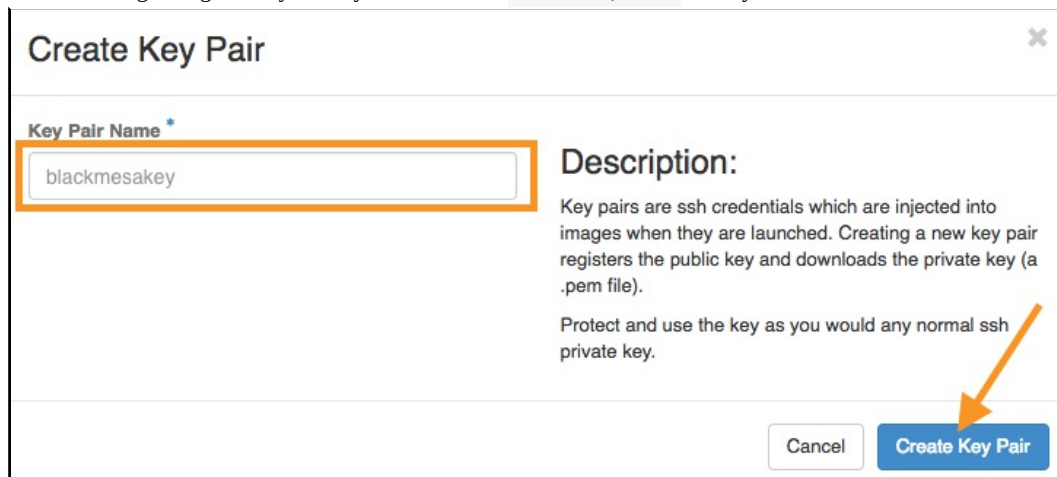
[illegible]

Create Key Pair

×

Key Pair Name *

blackmesakey

Description:

Key pairs are ssh credentials which are injected into images when they are launched. Creating a new key pair registers the public key and downloads the private key (a .pem file).

Protect and use the key as you would any normal ssh private key.

Cancel

Create Key Pair